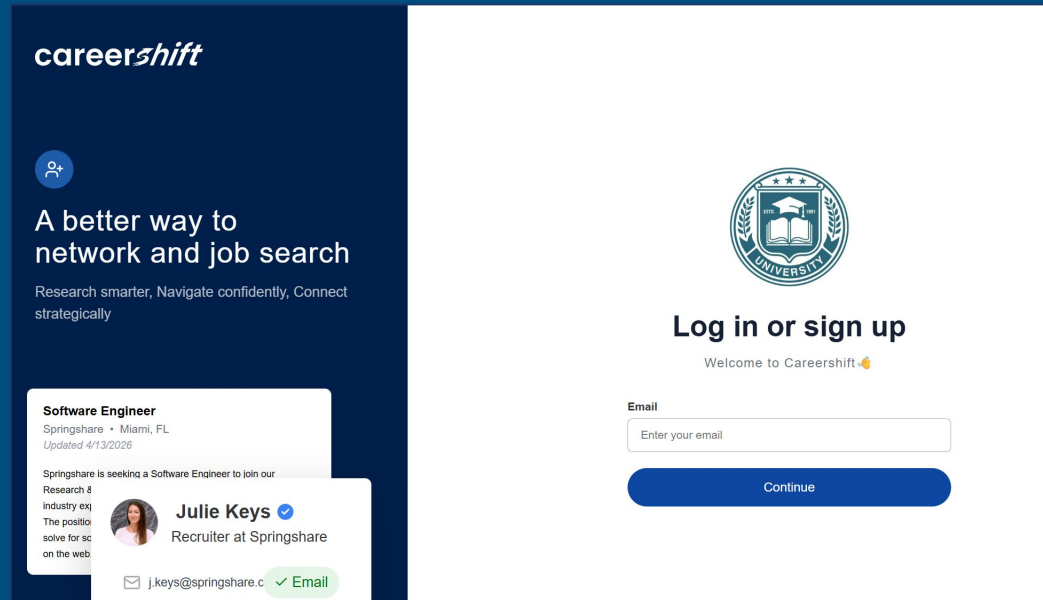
careershift

A better way to network and job search

Research smarter, Navigate confidently, Connect strategically

Software Engineer
Springshare • Miami, FL
Updated 4/13/2026

Springshare is seeking a Software Engineer to join our Research & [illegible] industry exp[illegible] The position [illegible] solve for sc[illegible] on the web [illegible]

Julie Keys
Recruiter at Springshare
j.keys@springshare.c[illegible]
✓ Email

ESTD. 1991
UNIVERSITY

Log in or sign up
Welcome to Careershift👌

Email
Enter your email
Continue